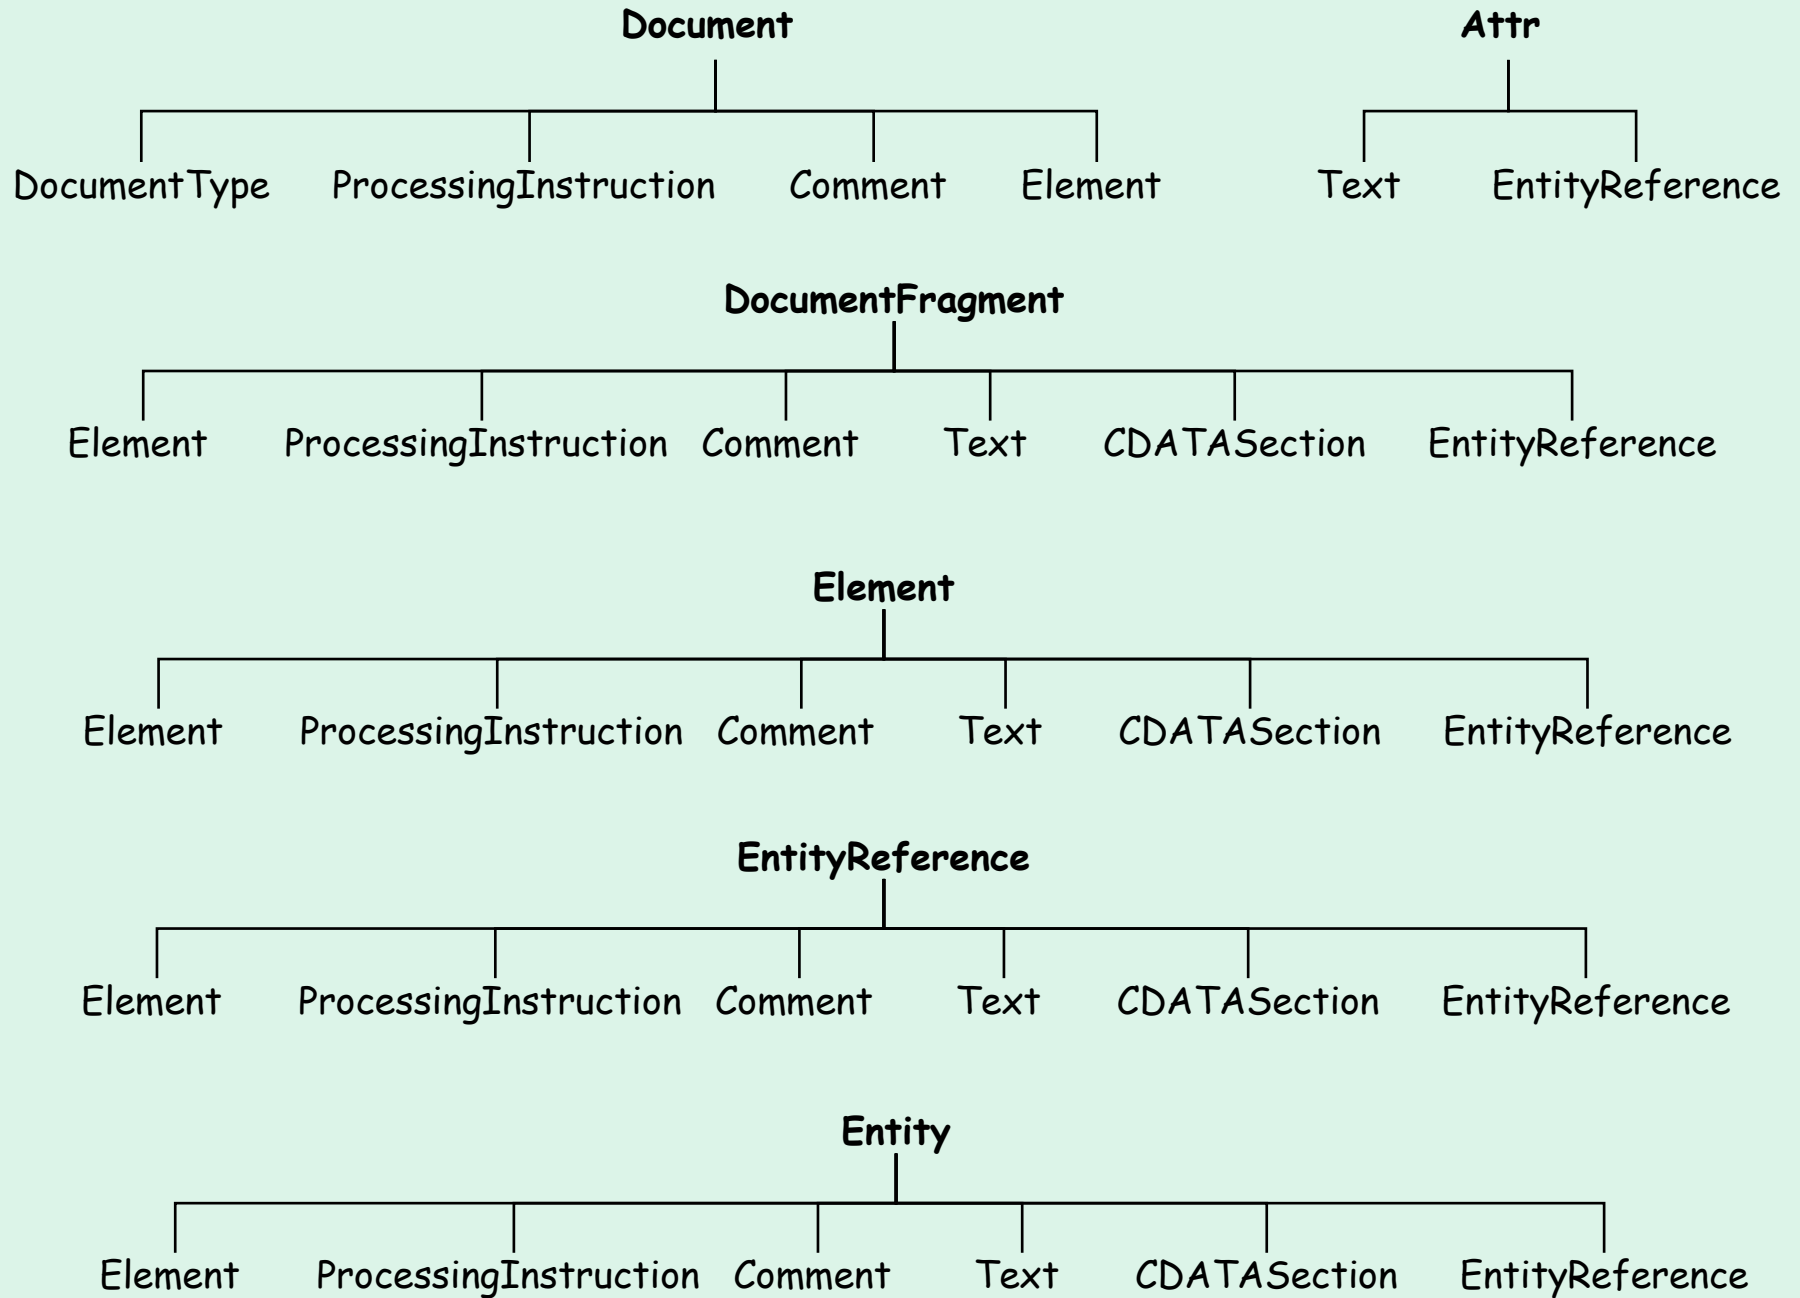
Document

DocumentType ProcessingInstruction Comment Element

Attr

Text EntityReference

DocumentFragment

Element ProcessingInstruction Comment Text CDATASection EntityReference

Element

Element ProcessingInstruction Comment Text CDATASection EntityReference

EntityReference

Element ProcessingInstruction Comment Text CDATASection EntityReference

Entity

Element ProcessingInstruction Comment Text CDATASection EntityReference